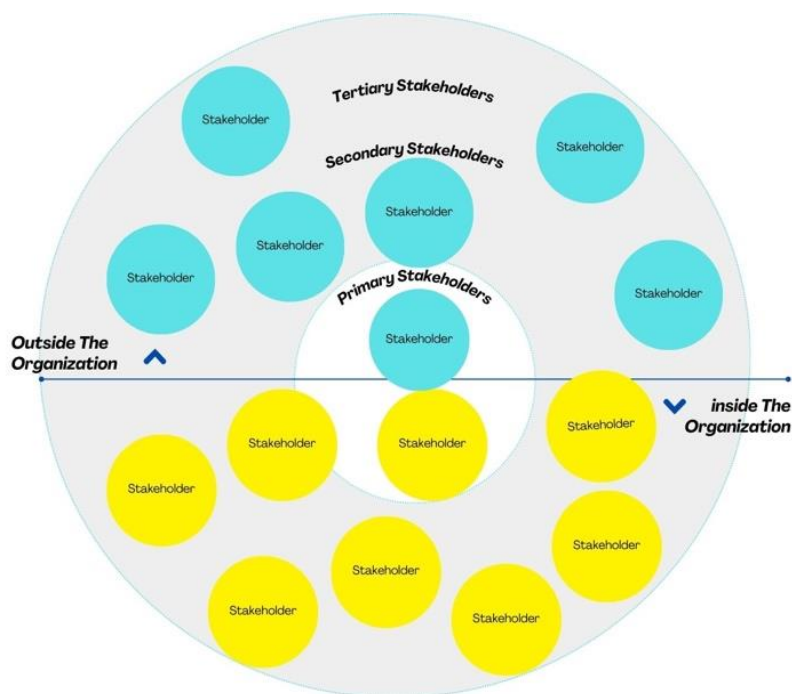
Tertiary Stakeholders

Stakeholder

Stakeholder

Secondary Stakeholders

Stakeholder

Stakeholder

Stakeholder

Stakeholder

Primary Stakeholders

Stakeholder

Outside The Organization

inside The Organization

Stakeholder

Stakeholder

Stakeholder

Stakeholder

Stakeholder

Stakeholder

Stakeholder

Stakeholder